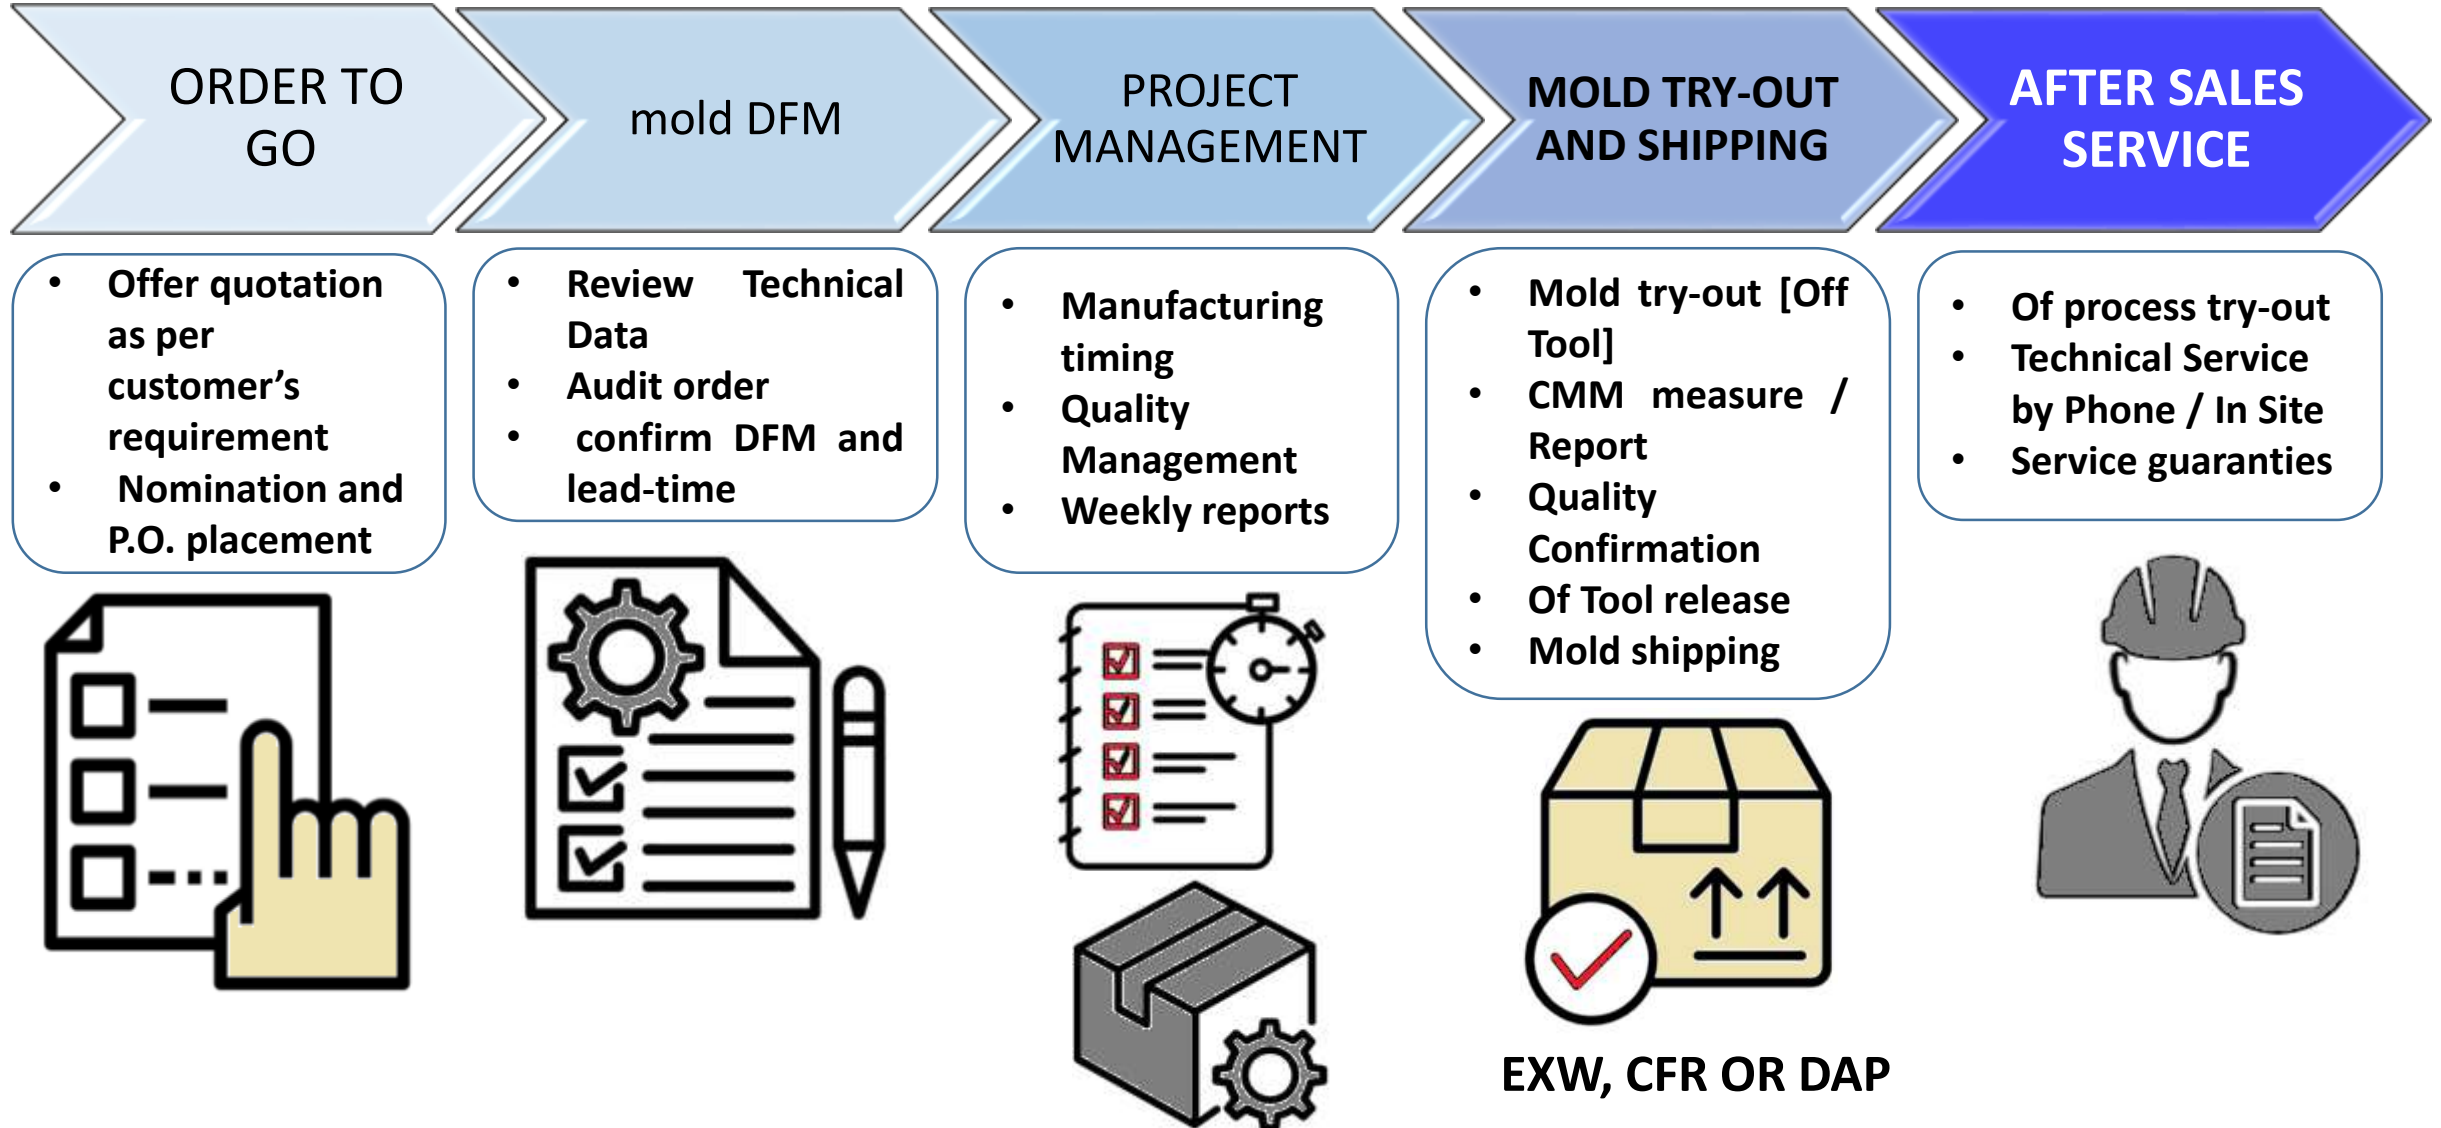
ORDER TO GO

mold DFM

PROJECT MANAGEMENT

MOLD TRY-OUT AND SHIPPING

AFTER SALES SERVICE

- Offer quotation as per customer's requirement
- Nomination and P.O. placement

- Review Technical Data
- Audit order
- confirm DFM and lead-time

- Manufacturing timing
- Quality Management
- Weekly reports

- Mold try-out [Off Tool]
- CMM measure / Report
- Quality Confirmation
- Of Tool release
- Mold shipping

- Of process try-out
- Technical Service by Phone / In Site
- Service guaranties

EXW, CFR OR DAP